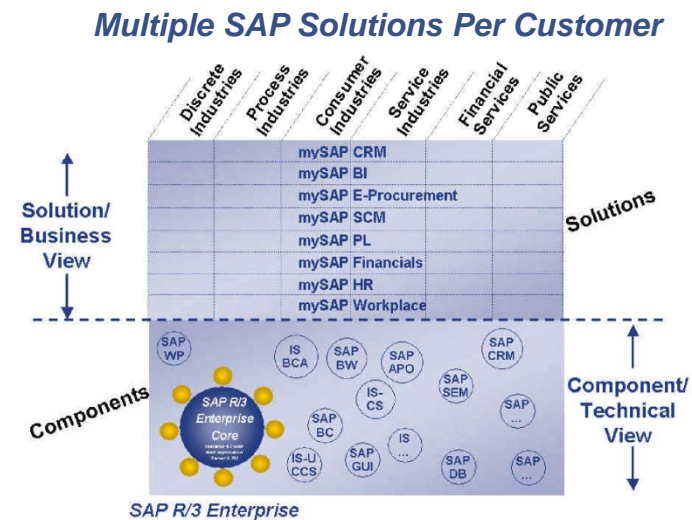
Multiple SAP Solutions Per Customer

Discrete Industries

Process Industries

Consumer Industries

Service Industries

Financial Services

Public Services

mySAP CRM
mySAP BI
mySAP E-Procurement
mySAP SCM
mySAP PL
mySAP Financials
mySAP HR
mySAP Workplace

Solution/ Business View

Solutions

SAP WP

IS BCA

SAP BW

SAP APO

SAP CRM

IS-CS

SAP SEM

SAP R/3 Enterprise Core

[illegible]

SAP BC

IS ...

SAP ...

IS-U CCS

SAP GUI

SAP DB

SAP ...

Components

Component/ Technical View

SAP R/3 Enterprise